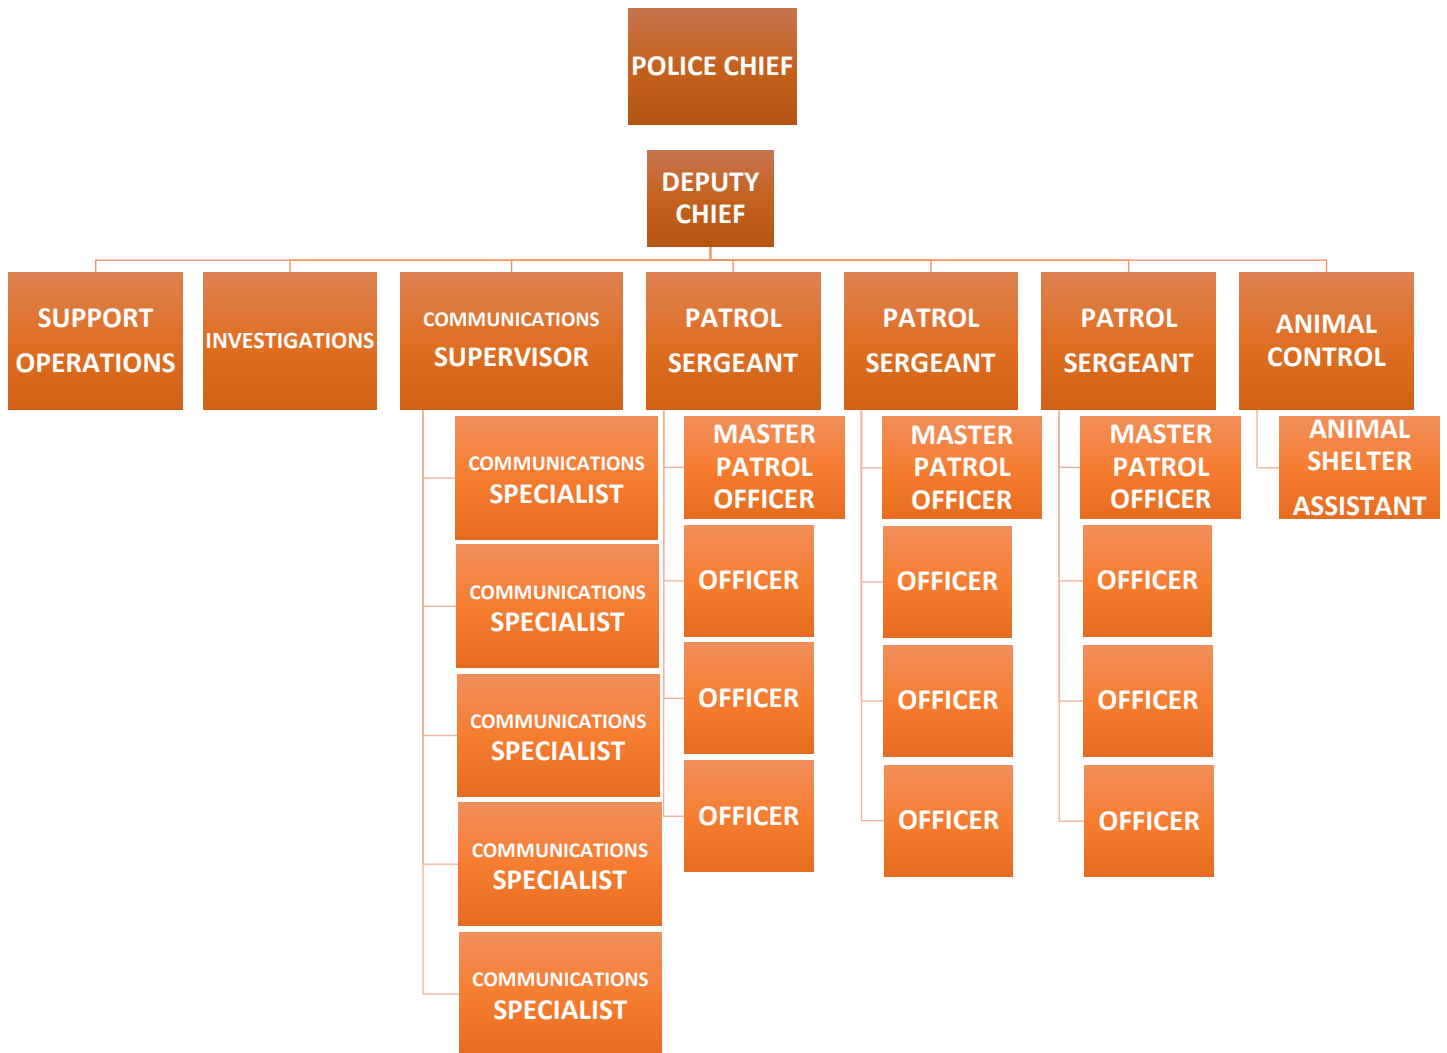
POLICE CHIEF

DEPUTY CHIEF

SUPPORT OPERATIONS

INVESTIGATIONS

COMMUNICATIONS SUPERVISOR

PATROL SERGEANT

PATROL SERGEANT

PATROL SERGEANT

ANIMAL CONTROL

COMMUNICATIONS SPECIALIST

COMMUNICATIONS SPECIALIST

COMMUNICATIONS SPECIALIST

COMMUNICATIONS SPECIALIST

COMMUNICATIONS SPECIALIST

MASTER PATROL OFFICER

OFFICER

OFFICER

OFFICER

MASTER PATROL OFFICER

OFFICER

OFFICER

OFFICER

MASTER PATROL OFFICER

OFFICER

OFFICER

OFFICER

ANIMAL SHELTER ASSISTANT